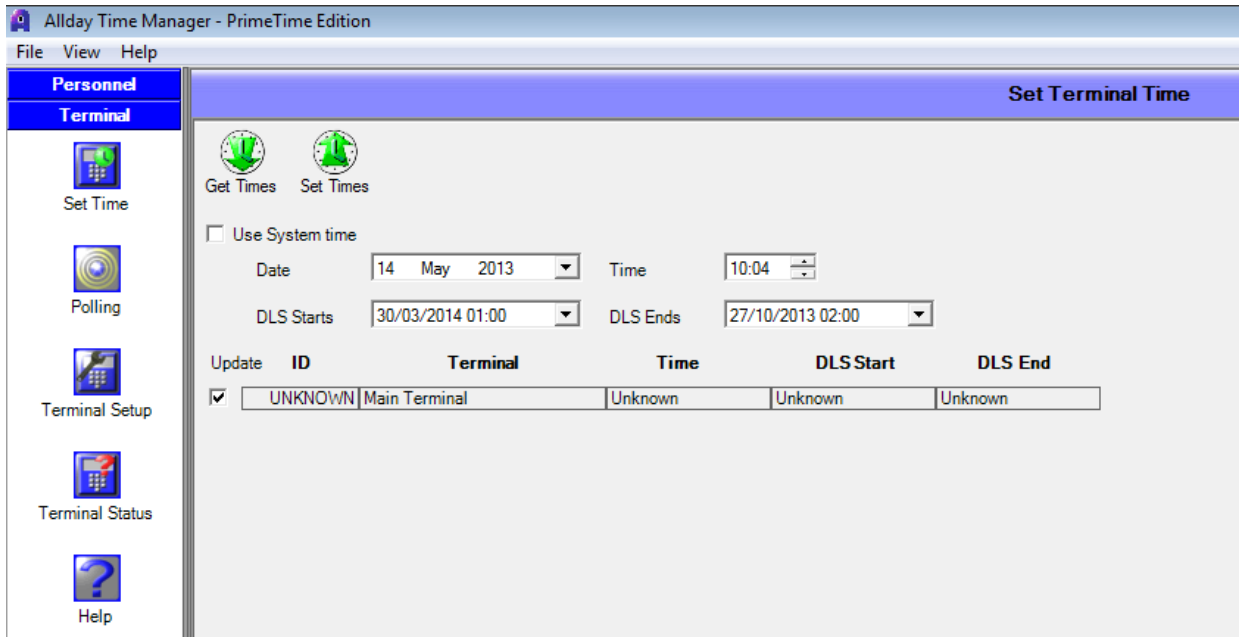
Allday Time Manager - PrimeTime Edition

File View Help

Personnel
Terminal

Set Time

Polling

Terminal Setup

Terminal Status

Help

Set Terminal Time

Get Times Set Times

Use System time

Date 14 May 2013 Time 10:04

DLS Starts 30/03/2014 01:00 DLS Ends 27/10/2013 02:00

| Update | ID | Terminal | Time | DLS Start | DLS End |
|---|---|---|---|---|---|
| ☑ | UNKNOWN | Main Terminal | Unknown | Unknown | Unknown |